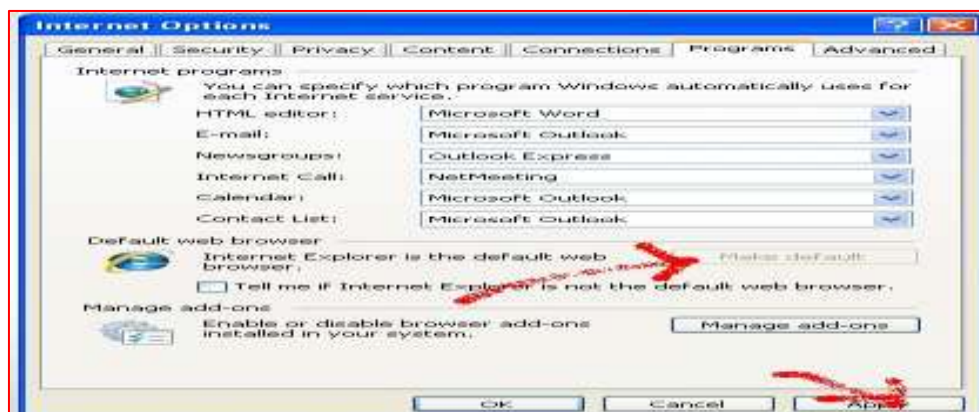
Internet Options

General | Security | Privacy | Content | Connections | Programs | Advanced

Internet programs

You can specify which program Windows automatically uses for each Internet service.

HTML editor: Microsoft Word

E-mail: Microsoft Outlook

Newsgroups: Outlook Express

Internet Call: NetMeeting

Calendar: Microsoft Outlook

Contact List: Microsoft Outlook

Default web browser

Internet Explorer is the default web browser.

Make default

Tell me if Internet Explorer is not the default web browser.

Manage add-ons

Enable or disable browser add-ons installed in your system.

Manage add-ons

OK | Cancel | Apply